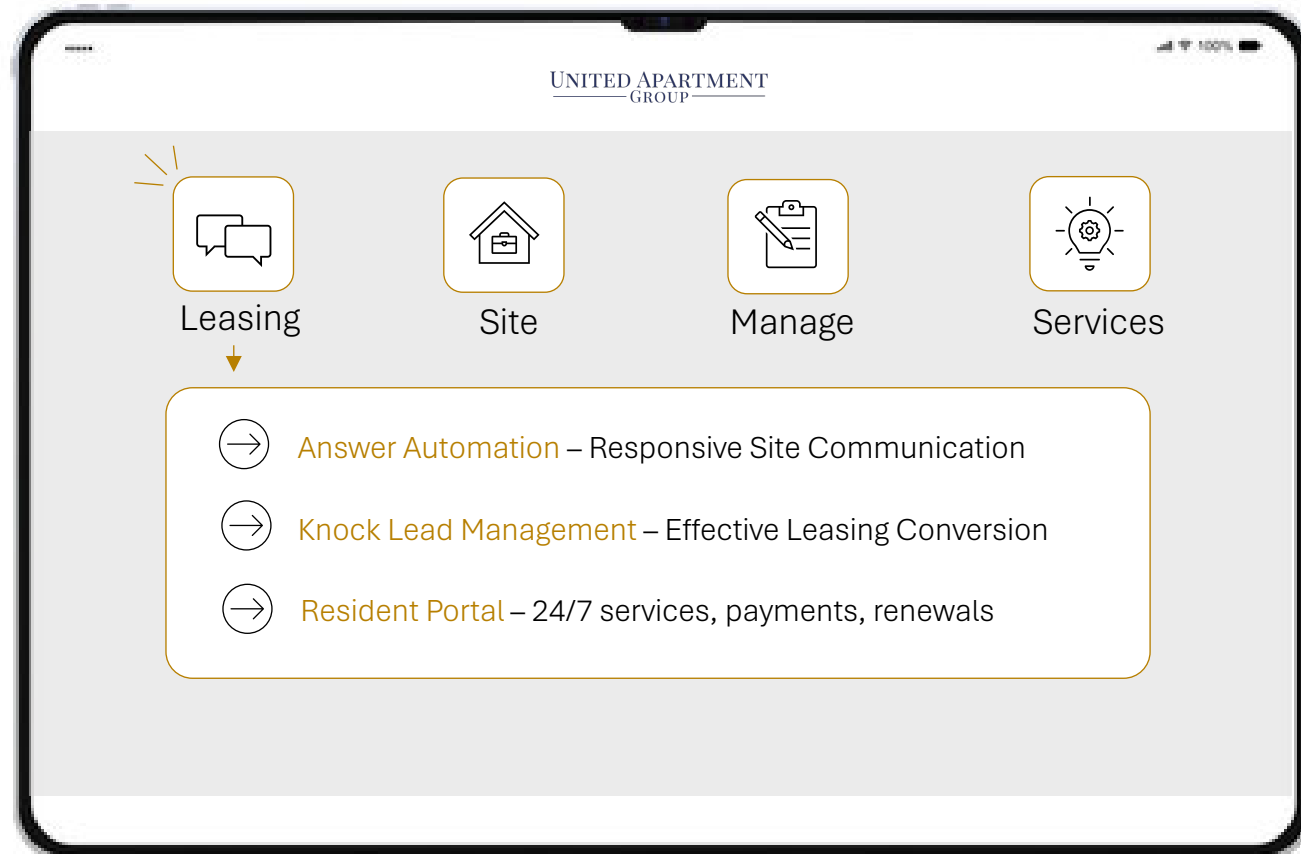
100%

UNITED APARTMENT GROUP

Leasing

Site

Manage

Services

Answer Automation – Responsive Site Communication

Knock Lead Management – Effective Leasing Conversion

Resident Portal – 24/7 services, payments, renewals